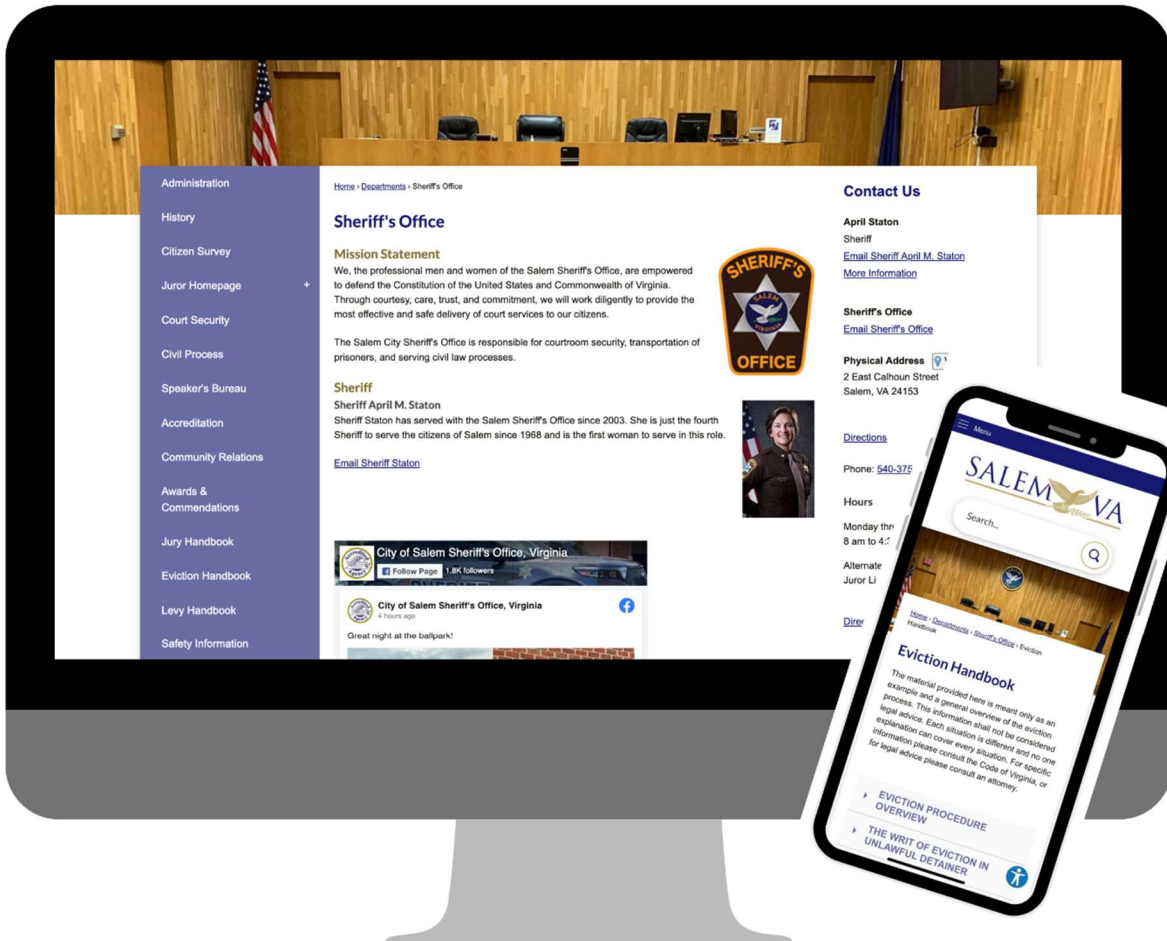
Administration
History
Citizen Survey
Juror Homepage +
Court Security
Civil Process
Speaker's Bureau
Accreditation
Community Relations
Awards & Commendations
Jury Handbook
Eviction Handbook
Levy Handbook
Safety Information

Home › Departments › Sheriff's Office

Sheriff's Office

Mission Statement
We, the professional men and women of the Salem Sheriff's Office, are empowered to defend the Constitution of the United States and Commonwealth of Virginia. Through courtesy, care, trust, and commitment, we will work diligently to provide the most effective and safe delivery of court services to our citizens.

The Salem City Sheriff's Office is responsible for courtroom security, transportation of prisoners, and serving civil law processes.

SHERIFF'S SALEM VIRGINIA OFFICE

Sheriff
Sheriff April M. Staton
Sheriff Staton has served with the Salem Sheriff's Office since 2003. She is just the fourth Sheriff to serve the citizens of Salem since 1968 and is the first woman to serve in this role.

Email Sheriff Staton

City of Salem Sheriff's Office, Virginia
Follow Page 1.8K followers
City of Salem Sheriff's Office, Virginia
4 hours ago
Great night at the ballpark!

Contact Us
April Staton
Sheriff
Email Sheriff April M. Staton
More Information

Sheriff's Office
Email Sheriff's Office

Physical Address
2 East Calhoun Street
Salem, VA 24153

Directions

Phone: 540-375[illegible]

Hours
Monday thr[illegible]
8 am to 4:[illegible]

Alternate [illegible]
Juror Li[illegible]

Dire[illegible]

Menu
SALEM VA
Search...
Home › Departments › Sheriff's Office › Eviction Handbook
Eviction Handbook
The material provided here is meant only as an example and a general overview of the eviction process. This information shall not be considered legal advice. Each situation is different and no one explanation can cover every situation. For specific information please consult the Code of Virginia, or for legal advice please consult an attorney.
EVICTION PROCEDURE OVERVIEW
THE WRIT OF EVICTION IN UNLAWFUL DETAINER